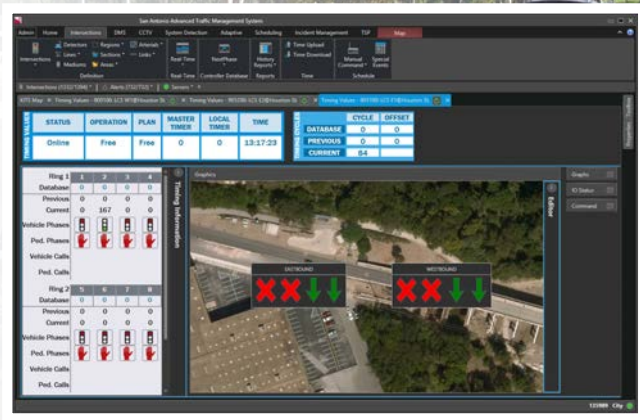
San Antonio Advanced Traffic Management System

Admin Home Intersections DMS CCTV System Detection Adaptive Scheduling Incident Management TSP Map

Intersections Detectors Regions Arterials Lines Sections Links Medians Areas
Detection
Real Time
Real Time
NextPhase
Controller Database
History Reports
Reports
Time Upload
Time Download
Time
Manual Command
Special Events
Schedule

Intersections Alerts Servers

ATS Map Timing Values Timing Values Timing Values

TIMING VALUES

| STATUS | OPERATION | PLAN | MASTER TIMER | LOCAL TIMER | TIME |
|---|---|---|---|---|---|
| Online | Free | Free | 0 | 0 | 13:17:23 |

|  | CYCLE | OFFSET |
|---|---|---|
| DATABASE | 0 | 0 |
| PREVIOUS | 0 | 0 |
| CURRENT | 84 |  |

| Ring 1 | 1 | 2 | 3 | 4 |
|---|---|---|---|---|
| Database | 0 | 0 | 0 | 0 |
| Previous | 0 | 0 | 0 | 0 |
| Current | 0 | 167 | 0 | 0 |
| Vehicle Phases |  |  |  |  |
| Ped. Phases |  |  |  |  |
| Vehicle Calls |  |  |  |  |
| Ped. Calls |  |  |  |  |

| Ring 2 | 5 | 6 | 7 | 8 |
|---|---|---|---|---|
| Database | 0 | 0 | 0 | 0 |
| Previous | 0 | 0 | 0 | 0 |
| Current | 0 | 0 | 0 | 0 |
| Vehicle Phases |  |  |  |  |
| Ped. Phases |  |  |  |  |
| Vehicle Calls |  |  |  |  |
| Ped. Calls |  |  |  |  |

Timing Information

Graphics

EASTBOUND

WESTBOUND

Editor

Graphs
IO Status
Command

City